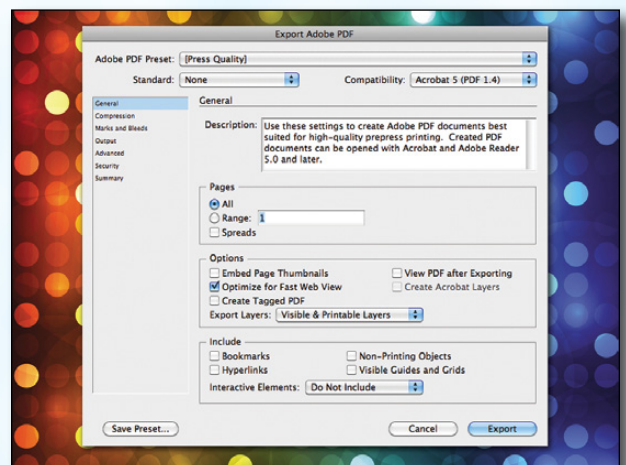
Export Adobe PDF

Adobe PDF Preset: [Press Quality]

Standard: None

Compatibility: Acrobat 5 (PDF 1.4)

General
Compression
Marks and Bleeds
Output
Advanced
Security
Summary

General

Description: Use these settings to create Adobe PDF documents best suited for high-quality prepress printing. Created PDF documents can be opened with Acrobat and Adobe Reader 5.0 and later.

Pages
All
Range: 1
Spreads

Options
Embed Page Thumbnails
View PDF after Exporting
Optimize for Fast Web View
Create Acrobat Layers
Create Tagged PDF
Export Layers: Visible & Printable Layers

Include
Bookmarks
Non-Printing Objects
Hyperlinks
Visible Guides and Grids
Interactive Elements: Do Not Include

Save Preset...

Cancel

Export